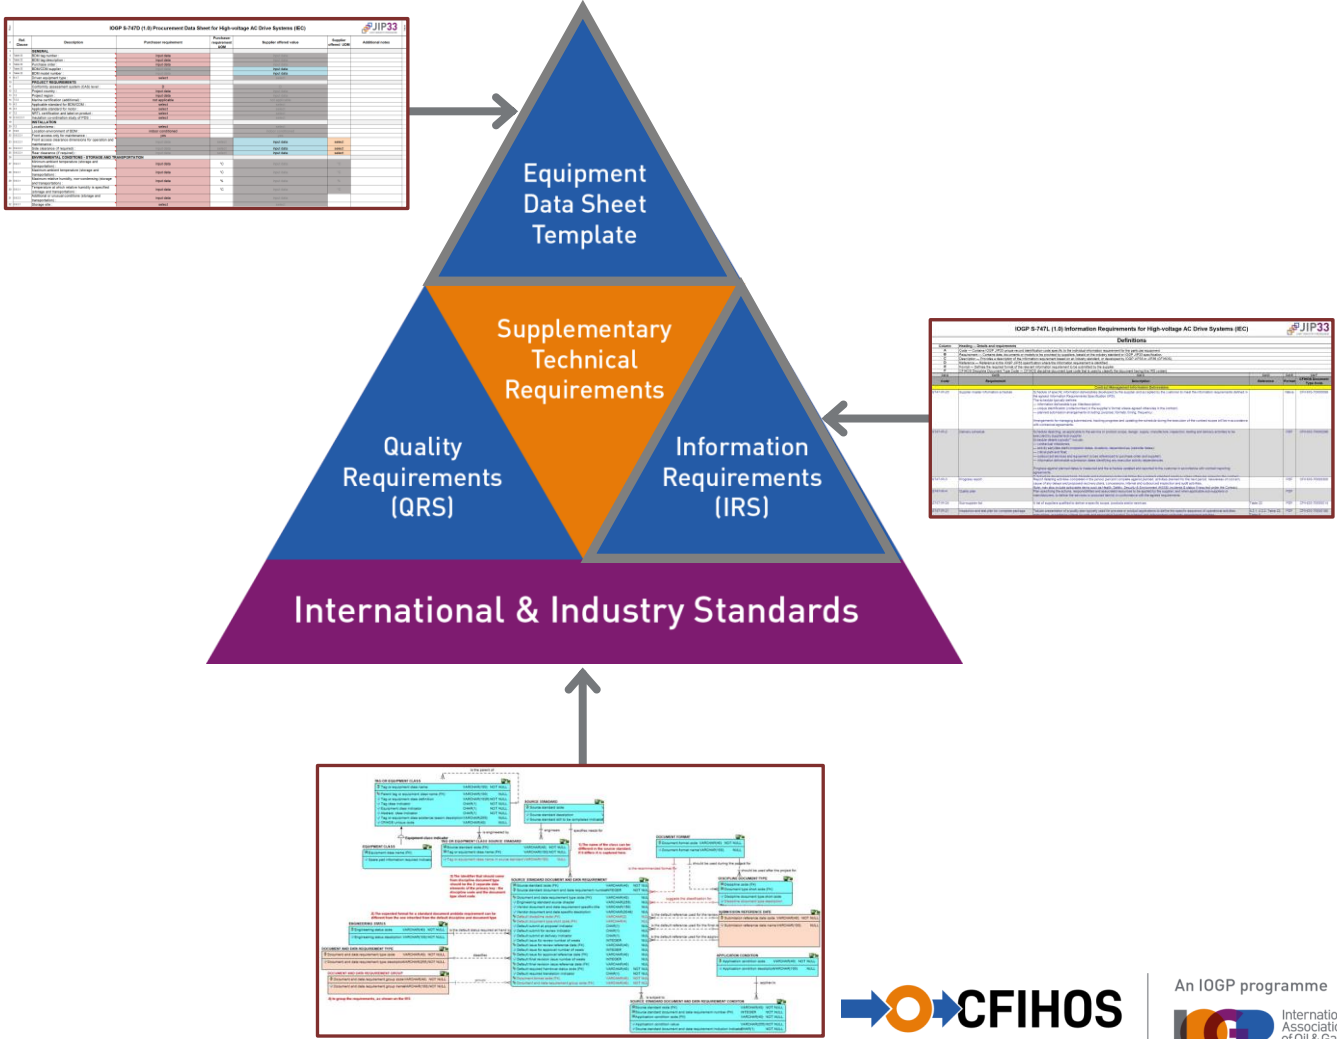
IOGP S-747D (1.0) Procurement Data Sheet for High-voltage AC Drive Systems (IEC)

JIP33

IOGP S-747L (1.0) Information Requirements for High-voltage AC Drive Systems (IEC)

JIP33

Definitions

Equipment Data Sheet Template

Supplementary Technical Requirements

Quality Requirements (QRS)

Information Requirements (IRS)

International & Industry Standards

CFIHOS

An IOGP programme

Internatio Associatio of Oil & Ga